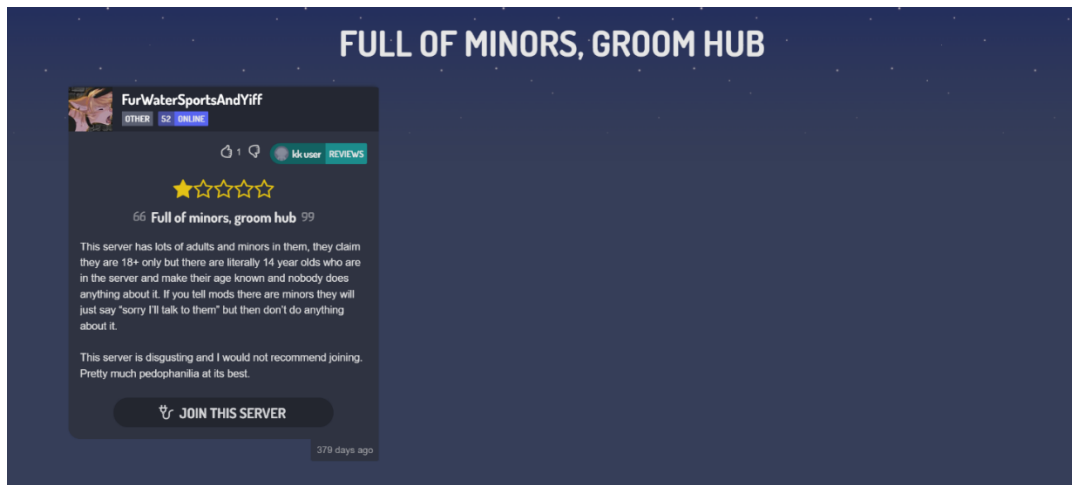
FULL OF MINORS, GROOM HUB

FurWaterSportsAndYiff

OTHER 52 ONLINE

1

kk user REVIEWS

66 Full of minors, groom hub 99

This server has lots of adults and minors in them, they claim they are 18+ only but there are literally 14 year olds who are in the server and make their age known and nobody does anything about it. If you tell mods there are minors they will just say "sorry I'll talk to them" but then don't do anything about it.

This server is disgusting and I would not recommend joining. Pretty much pedophanilia at its best.

JOIN THIS SERVER

379 days ago